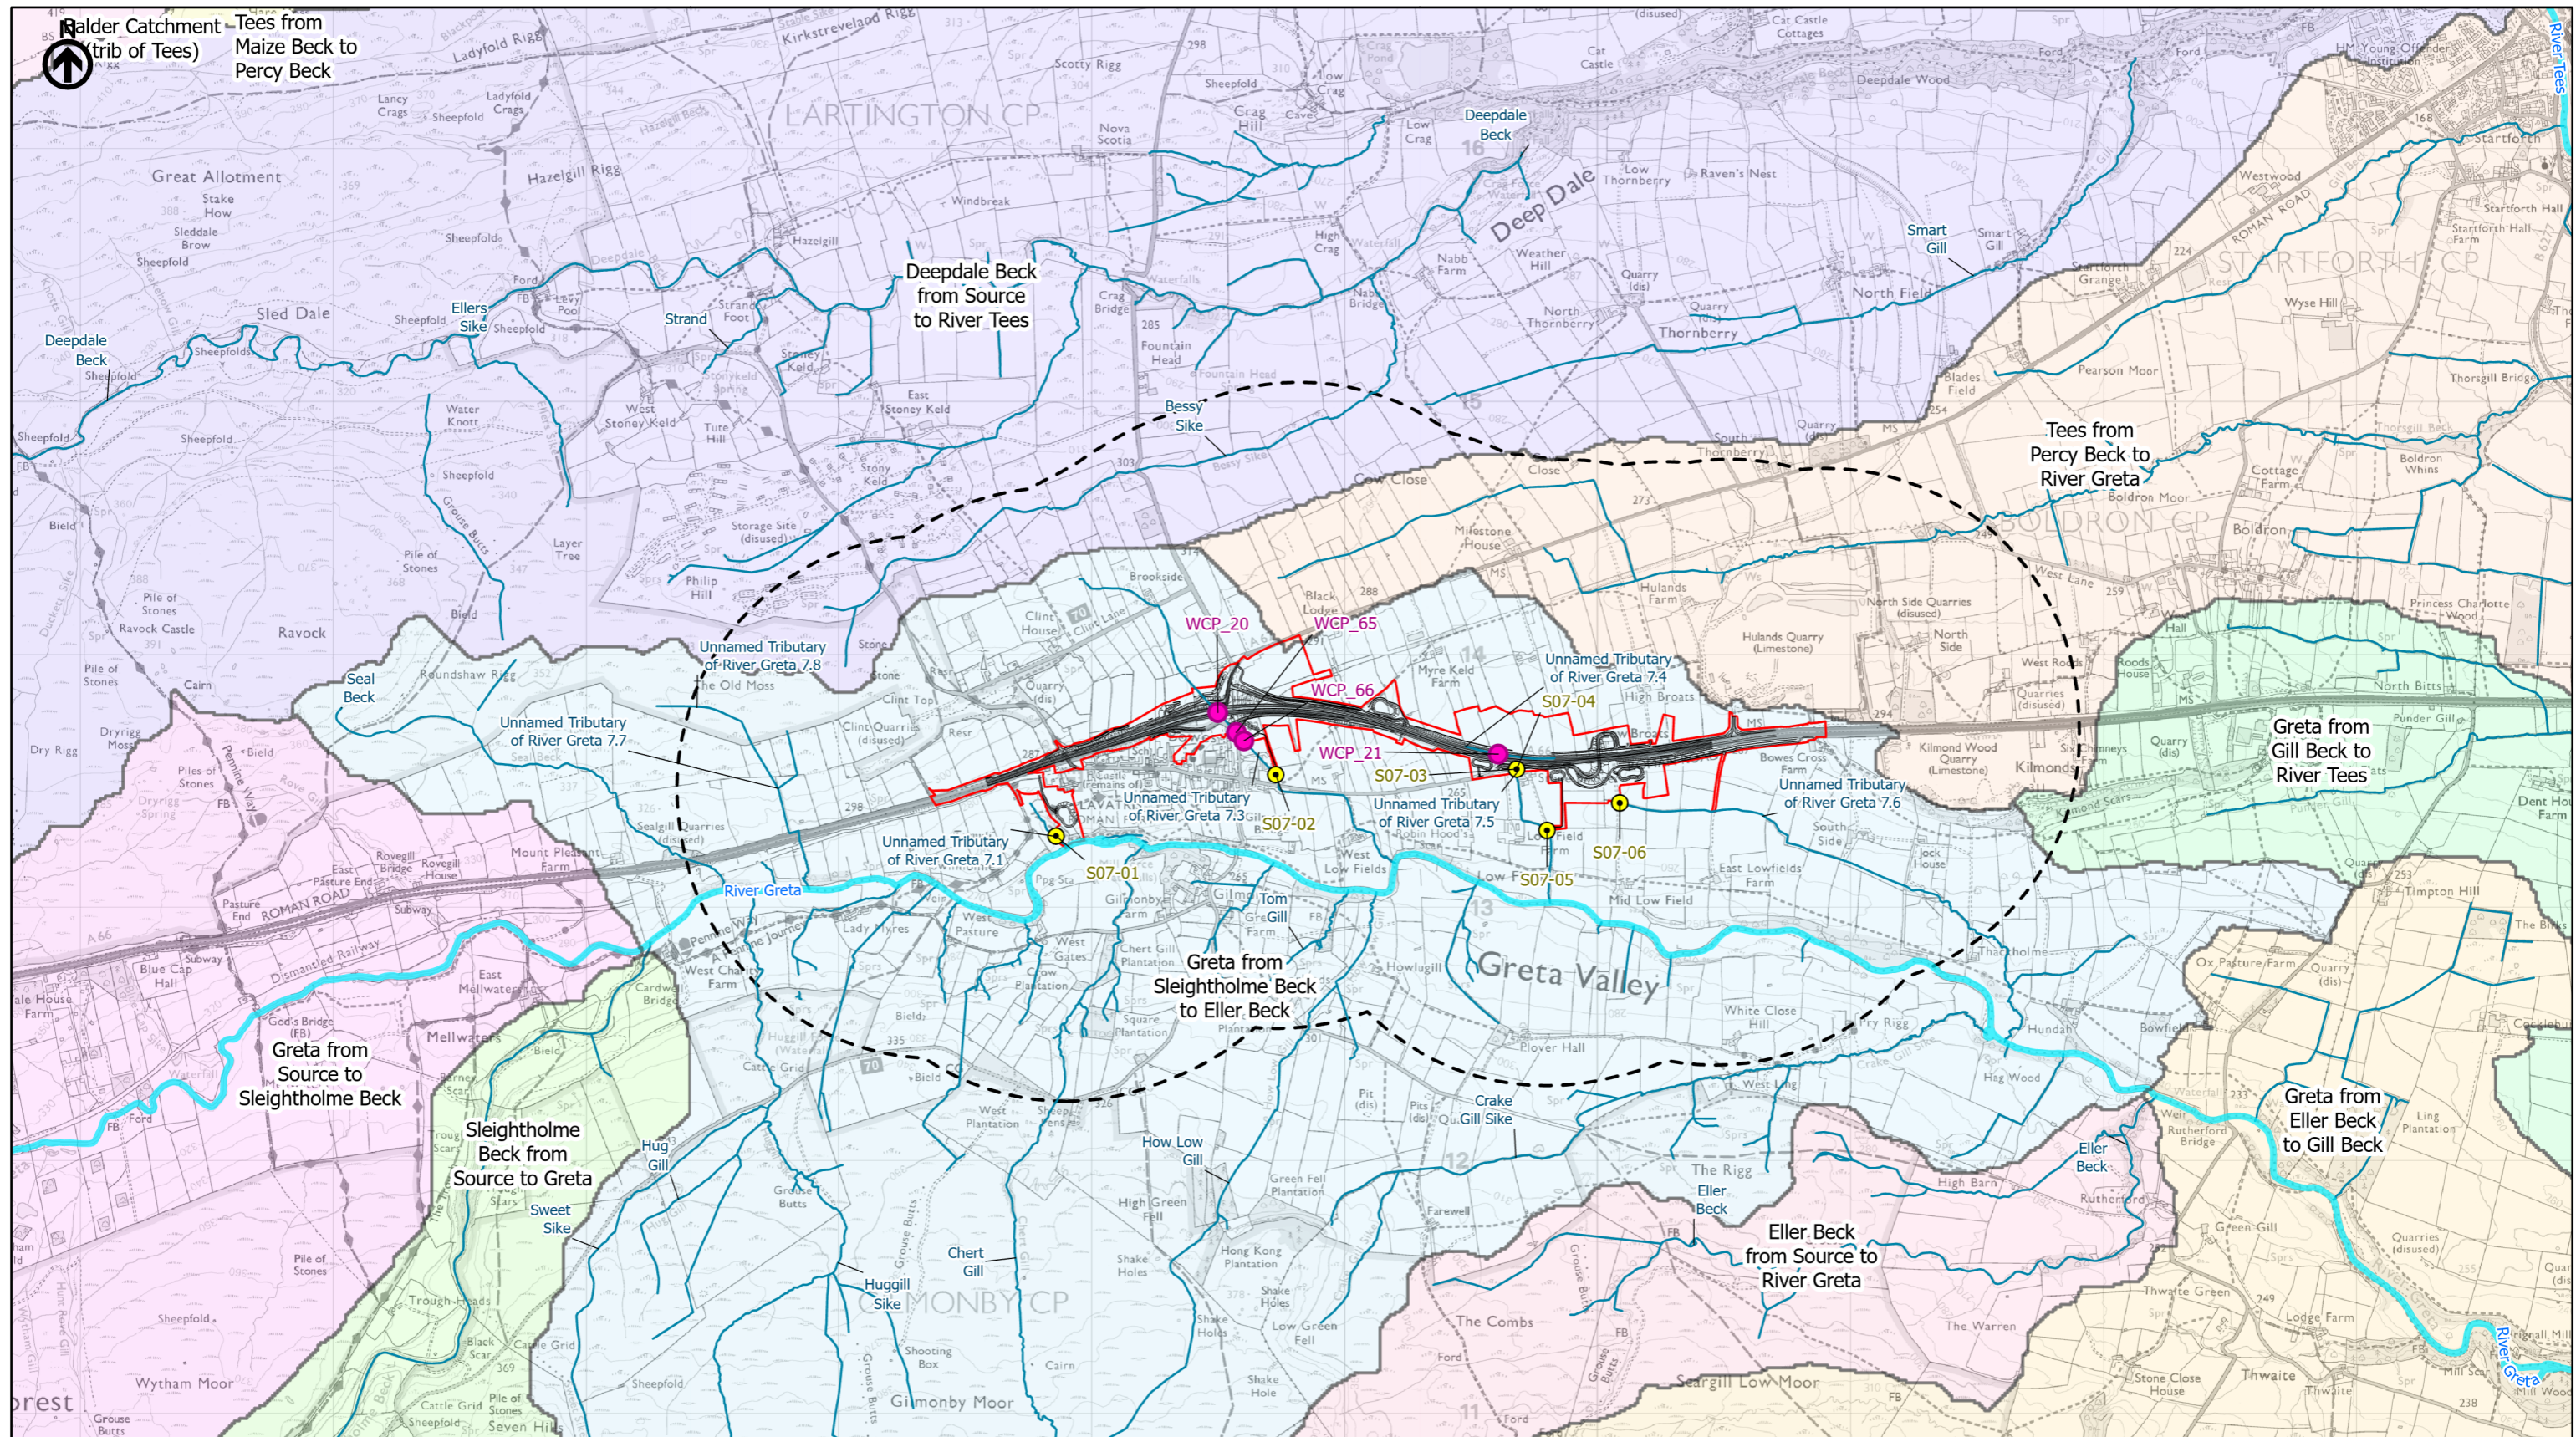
N

Balder Catchment (trib of Tees)

Tees from Maize Beck to Percy Beck

LARTINGTON CP

Great Allotment

Deepdale Beck from Source to River Tees

Deep Dale

Deepdale Beck

Smart Gill

STARTFORTH CP

Sled Dale

Ellers Sike

Strand

Deepdale Beck

Bessy Sike

Tees from Percy Beck to River Greta

BOLDRON CP

Ravock

Seal Beck

Unnamed Tributary of River Greta 7.8

WCP_20

WCP_65

WCP_66

Unnamed Tributary of River Greta 7.4

S07-04

Unnamed Tributary of River Greta 7.7

WCP_21

S07-03

Unnamed Tributary of River Greta 7.3

S07-02

Unnamed Tributary of River Greta 7.5

Unnamed Tributary of River Greta 7.6

Greta from Gill Beck to River Tees

Unnamed Tributary of River Greta 7.1

S07-01

S07-05

S07-06

River Greta

Greta from Sleightholme Beck to Eller Beck

Greta Valley

Greta from Source to Sleightholme Beck

Sleightholme Beck from Source to Greta

Hug Gill

Sweet Sike

Crake Gill Sike

How Low Gill

Greta from Eller Beck to Gill Beck

Eller Beck

Eller Beck

Eller Beck from Source to River Greta

Chert Gill

Huggill Sike

GILMONBY CP

Gilmonby Moor

Wytham Moor

River Tees

River Greta